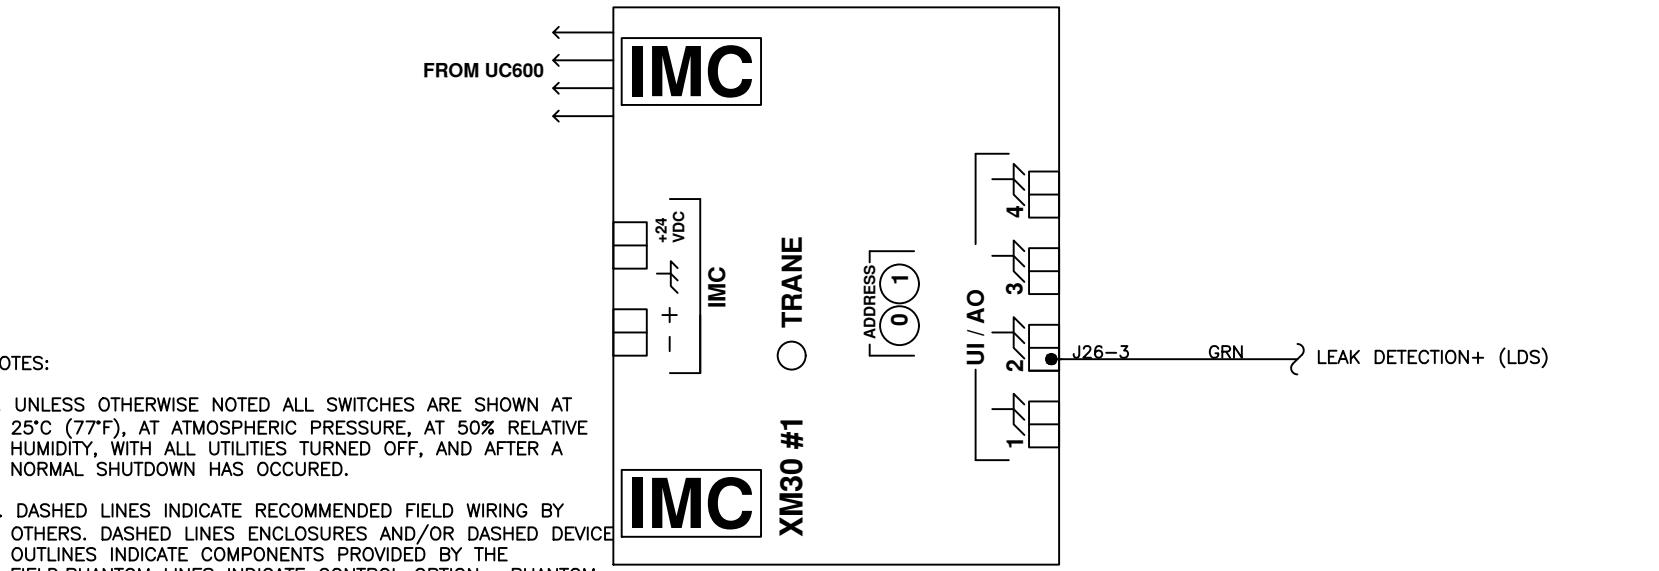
FROM UC600

IMC

+24 VDC

IMC

— +

TRANE

ADDRESS

0 1

UI / AO

4

3

2

1

J26–3

GRN

LEAK DETECTION+ (LDS)

XM30 #1

IMC

OTES:

. UNLESS OTHERWISE NOTED ALL SWITCHES ARE SHOWN AT 25°C (77°F), AT ATMOSPHERIC PRESSURE, AT 50% RELATIVE HUMIDITY, WITH ALL UTILITIES TURNED OFF, AND AFTER A NORMAL SHUTDOWN HAS OCCURED.

. DASHED LINES INDICATE RECOMMENDED FIELD WIRING BY OTHERS. DASHED LINES ENCLOSURES AND/OR DASHED DEVICE OUTLINES INDICATE COMPONENTS PROVIDED BY THE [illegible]